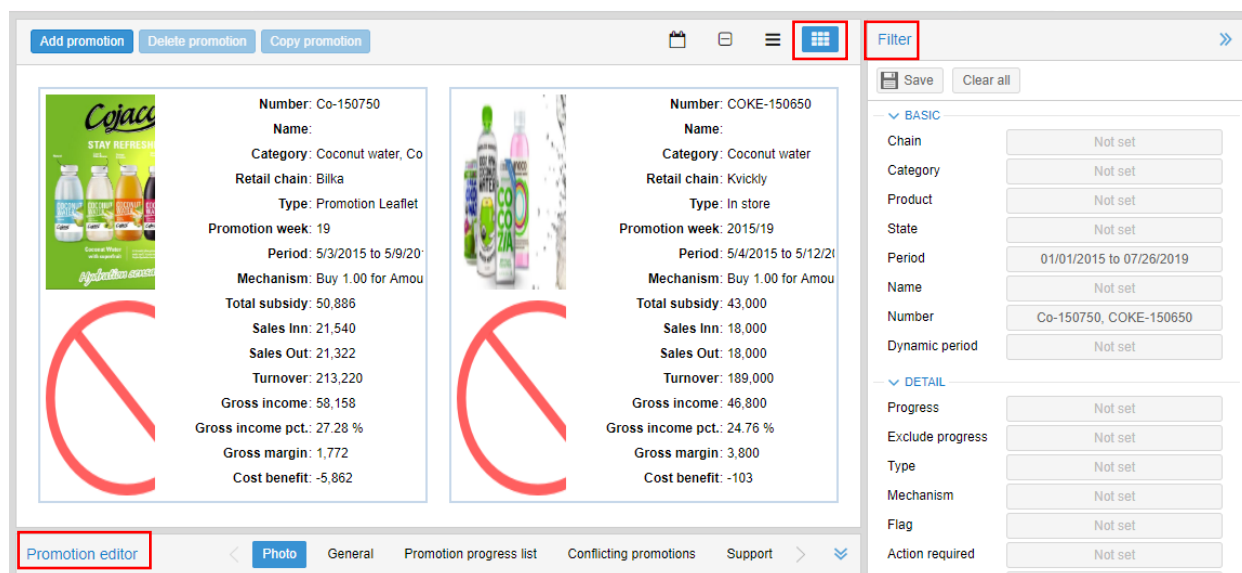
Add promotion Delete promotion Copy promotion

Cojaco
STAY REFRESH

Number: Co-150750
Name:
Category: Coconut water, Co
Retail chain: Bilka
Type: Promotion Leaflet
Promotion week: 19
Period: 5/3/2015 to 5/9/20
Mechanism: Buy 1.00 for Amou
Total subsidy: 50,886
Sales Inn: 21,540
Sales Out: 21,322
Turnover: 213,220
Gross income: 58,158
Gross income pct.: 27.28 %
Gross margin: 1,772
Cost benefit: -5,862

Number: COKE-150650
Name:
Category: Coconut water
Retail chain: Kvickly
Type: In store
Promotion week: 2015/19
Period: 5/4/2015 to 5/12/2
Mechanism: Buy 1.00 for Amou
Total subsidy: 43,000
Sales Inn: 18,000
Sales Out: 18,000
Turnover: 189,000
Gross income: 46,800
Gross income pct.: 24.76 %
Gross margin: 3,800
Cost benefit: -103

Promotion editor
Photo General Promotion progress list Conflicting promotions Support

Filter
Save Clear all
BASIC
| | |
|---|---|
| Chain | Not set |
| Category | Not set |
| Product | Not set |
| State | Not set |
| Period | 01/01/2015 to 07/26/2019 |
| Name | Not set |
| Number | Co-150750, COKE-150650 |
| Dynamic period | Not set |

DETAIL
| | |
|---|---|
| Progress | Not set |
| Exclude progress | Not set |
| Type | Not set |
| Mechanism | Not set |
| Flag | Not set |
| Action required | Not set |